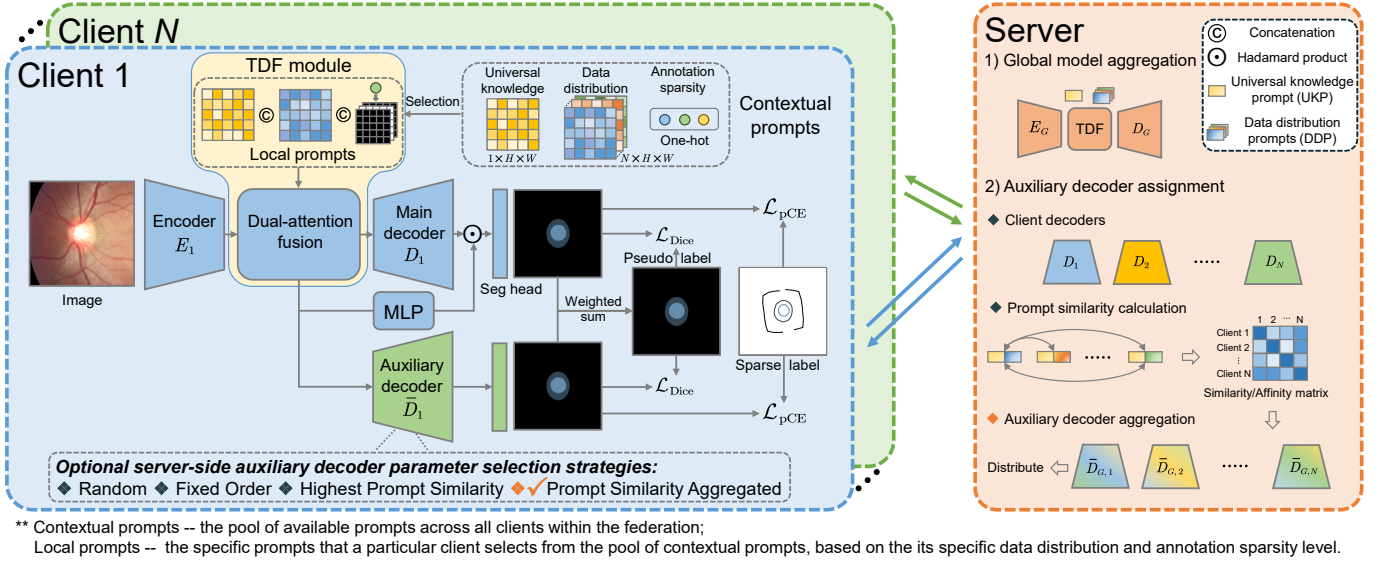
Client $N$

Client 1

TDF module

©

©

Local prompts

Selection

Universal knowledge

$1\times H\times W$

Data distribution

$N\times H\times W$

Annotation sparsity

One-hot

Contextual prompts

Image

Encoder $E_1$

Dual-attention fusion

Main decoder $D_1$

Seg head

$\mathcal{L}_{\text{Dice}}$

$\mathcal{L}_{\text{pCE}}$

Pseudo label

Weighted sum

MLP

Sparse label

Auxiliary decoder $\bar{D}_1$

$\mathcal{L}_{\text{Dice}}$

$\mathcal{L}_{\text{pCE}}$

Optional server-side auxiliary decoder parameter selection strategies:
Random Fixed Order Highest Prompt Similarity Prompt Similarity Aggregated

Server

1) Global model aggregation

$E_G$ TDF $D_G$

© Concatenation
⊙ Hadamard product
Universal knowledge prompt (UKP)
Data distribution prompts (DDP)

2) Auxiliary decoder assignment

Client decoders

$D_1$ $D_2$ ····· $D_N$

Prompt similarity calculation

·····

1 2 ··· N
Client 1
Client 2
⋮
Client N

Similarity/Affinity matrix

Auxiliary decoder aggregation

Distribute $\bar{D}_{G,1}$ $\bar{D}_{G,2}$ ····· $\bar{D}_{G,N}$

** Contextual prompts -- the pool of available prompts across all clients within the federation;
Local prompts -- the specific prompts that a particular client selects from the pool of contextual prompts, based on the its specific data distribution and annotation sparsity level.